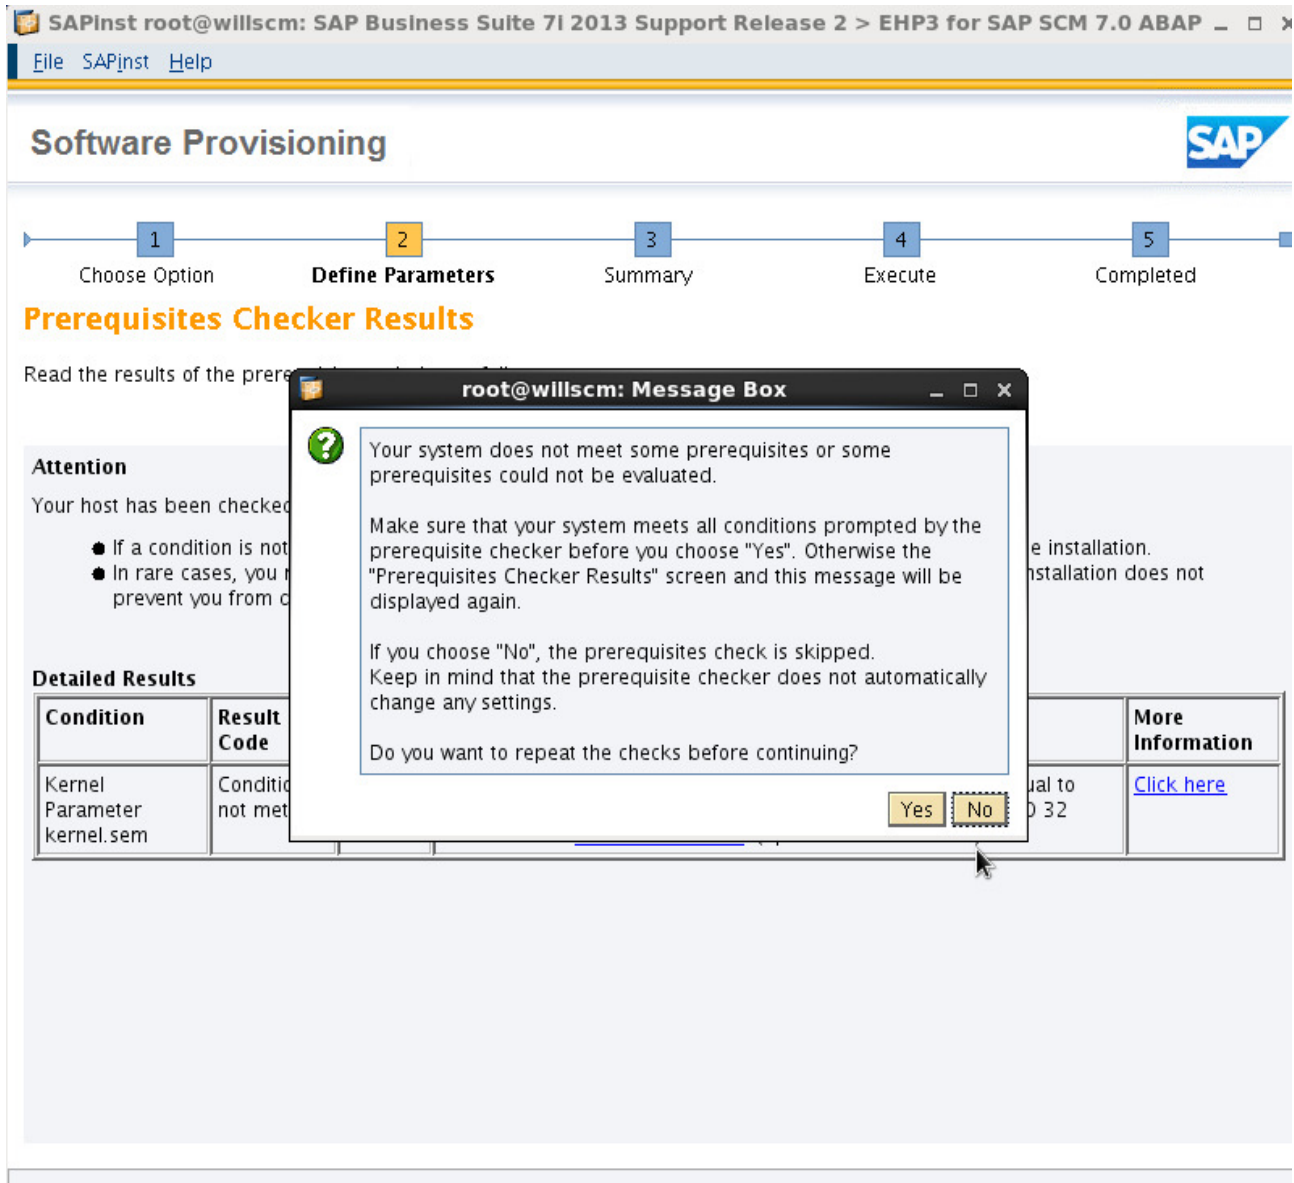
SAPinst root@willscm: SAP Business Suite 7i 2013 Support Release 2 > EHP3 for SAP SCM 7.0 ABAP

File SAPinst Help

Software Provisioning

SAP

1 Choose Option
2 Define Parameters
3 Summary
4 Execute
5 Completed

Prerequisites Checker Results

Read the results of the prere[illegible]

Attention

Your host has been checke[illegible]

- If a condition is not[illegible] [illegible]e installation.
- In rare cases, you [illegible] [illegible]nstallation does not prevent you from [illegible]

Detailed Results

| Condition | Result Code | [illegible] | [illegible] | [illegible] | More Information |
|---|---|---|---|---|---|
| Kernel Parameter kernel.sem | Conditi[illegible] not met | | | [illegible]al to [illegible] 32 | Click here |

root@willscm: Message Box

Your system does not meet some prerequisites or some prerequisites could not be evaluated.

Make sure that your system meets all conditions prompted by the prerequisite checker before you choose "Yes". Otherwise the "Prerequisites Checker Results" screen and this message will be displayed again.

If you choose "No", the prerequisites check is skipped. Keep in mind that the prerequisite checker does not automatically change any settings.

Do you want to repeat the checks before continuing?

Yes No